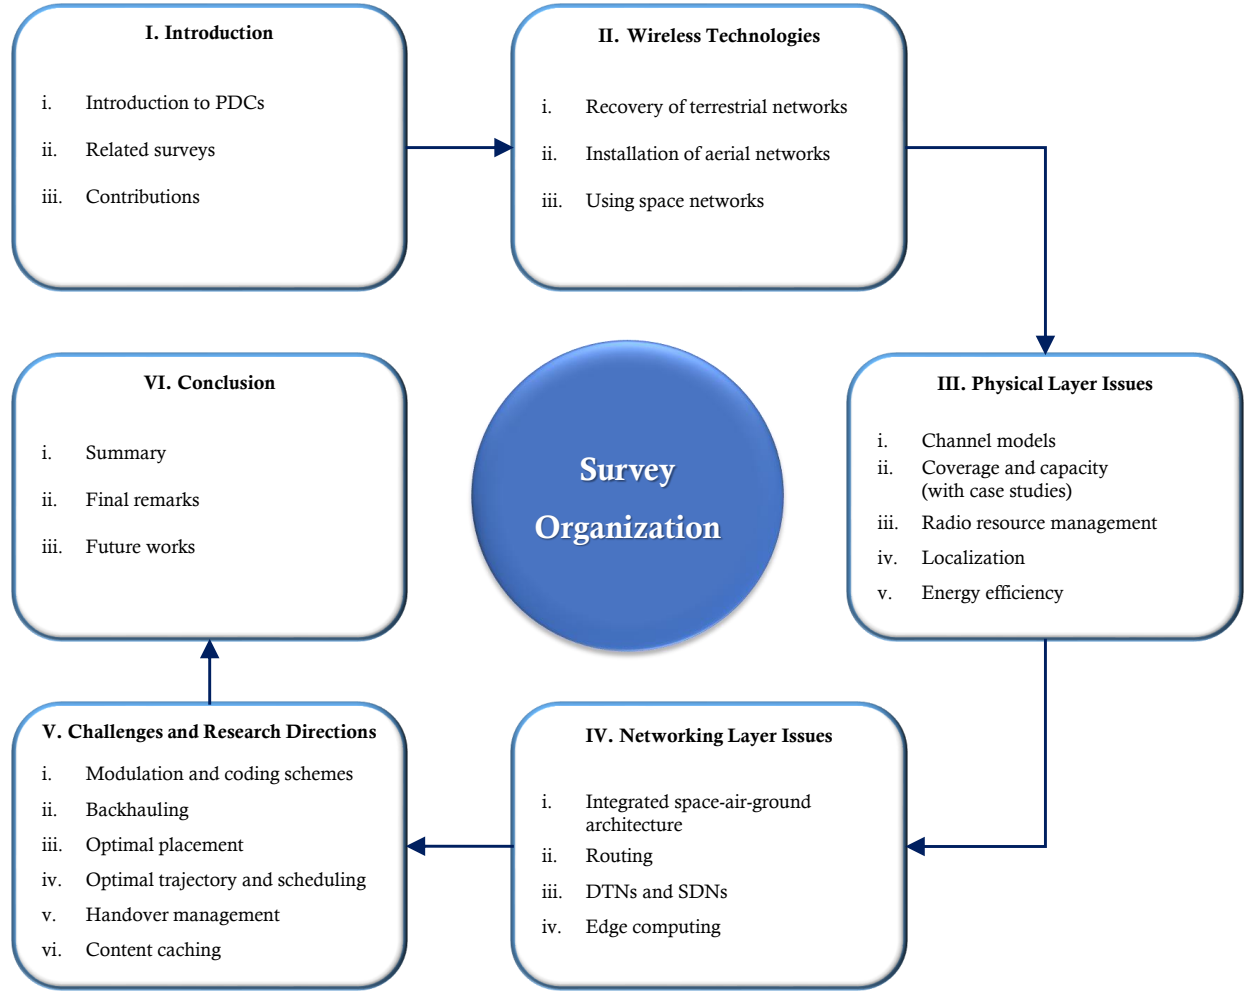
I. Introduction

i. Introduction to PDCs
ii. Related surveys
iii. Contributions

II. Wireless Technologies

i. Recovery of terrestrial networks
ii. Installation of aerial networks
iii. Using space networks

Survey Organization

VI. Conclusion

i. Summary
ii. Final remarks
iii. Future works

III. Physical Layer Issues

i. Channel models
ii. Coverage and capacity (with case studies)
iii. Radio resource management
iv. Localization
v. Energy efficiency

V. Challenges and Research Directions

i. Modulation and coding schemes
ii. Backhauling
iii. Optimal placement
iv. Optimal trajectory and scheduling
v. Handover management
vi. Content caching

IV. Networking Layer Issues

i. Integrated space-air-ground architecture
ii. Routing
iii. DTNs and SDNs
iv. Edge computing